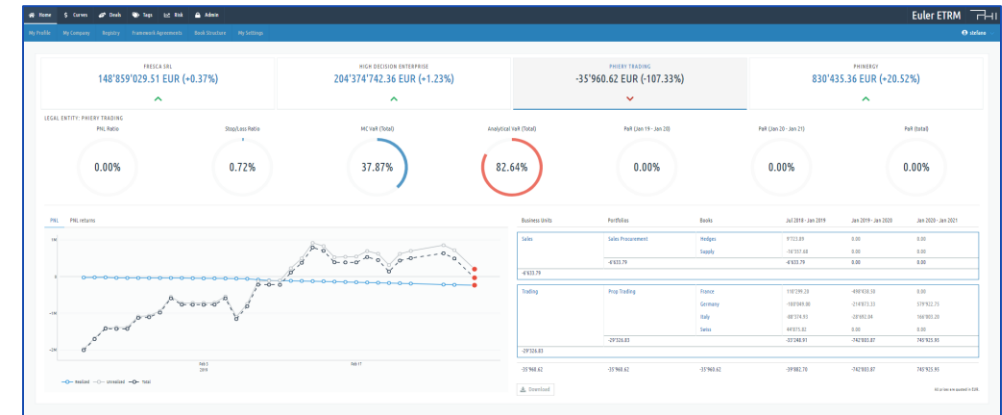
Home $ Curves Deals Tags Risk Admin

Euler ETRM

My Profile My Company Registry Framework Agreements Book Structure My Settings

stefano

FRESCA SRL
148'859'029.51 EUR (+0.37%)

HIGH DECISION ENTERPRISE
204'374'742.36 EUR (+1.23%)

PHIERY TRADING
-35'960.62 EUR (-107.33%)

PHINERGY
830'435.36 EUR (+20.52%)

LEGAL ENTITY: PHIERY TRADING

PNL Ratio
0.00%

Stop/Loss Ratio
0.72%

MC VaR (Total)
37.87%

Analytical VaR (Total)
82.64%

PnR (Jan 19 - Jan 20)
0.00%

PnR (Jan 20 - Jan 21)
0.00%

PnR (total)
0.00%

PNL PNL returns

Realized Unrealized Total

| Business Units | Portfolios | Books | Jul 2018 - Jan 2019 | Jan 2019 - Jan 2020 | Jan 2020 - Jan 2021 |
|---|---|---|---|---|---|
| Sales | Sales Procurement | Hedges | 9'523.89 | 0.00 | 0.00 |
| | | Supply | -16'157.68 | 0.00 | 0.00 |
| | -6'633.79 | | -6'633.79 | 0.00 | 0.00 |
| -6'633.79 | | | | | |
| Trading | Prop Trading | France | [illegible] | -499'658.58 | 0.00 |
| | | Germany | -169'849.80 | -219'872.33 | 579'922.75 |
| | | Italy | -88'374.93 | -28'692.04 | 166'803.20 |
| | | Swiss | 49'815.83 | 0.00 | 0.00 |
| | -29'326.83 | | -33'348.91 | -742'883.87 | 745'925.95 |
| -29'326.83 | | | | | |
| -35'960.62 | -35'960.62 | -35'960.62 | -39'982.70 | -742'883.87 | 745'925.95 |

Download

All values are expressed in EUR